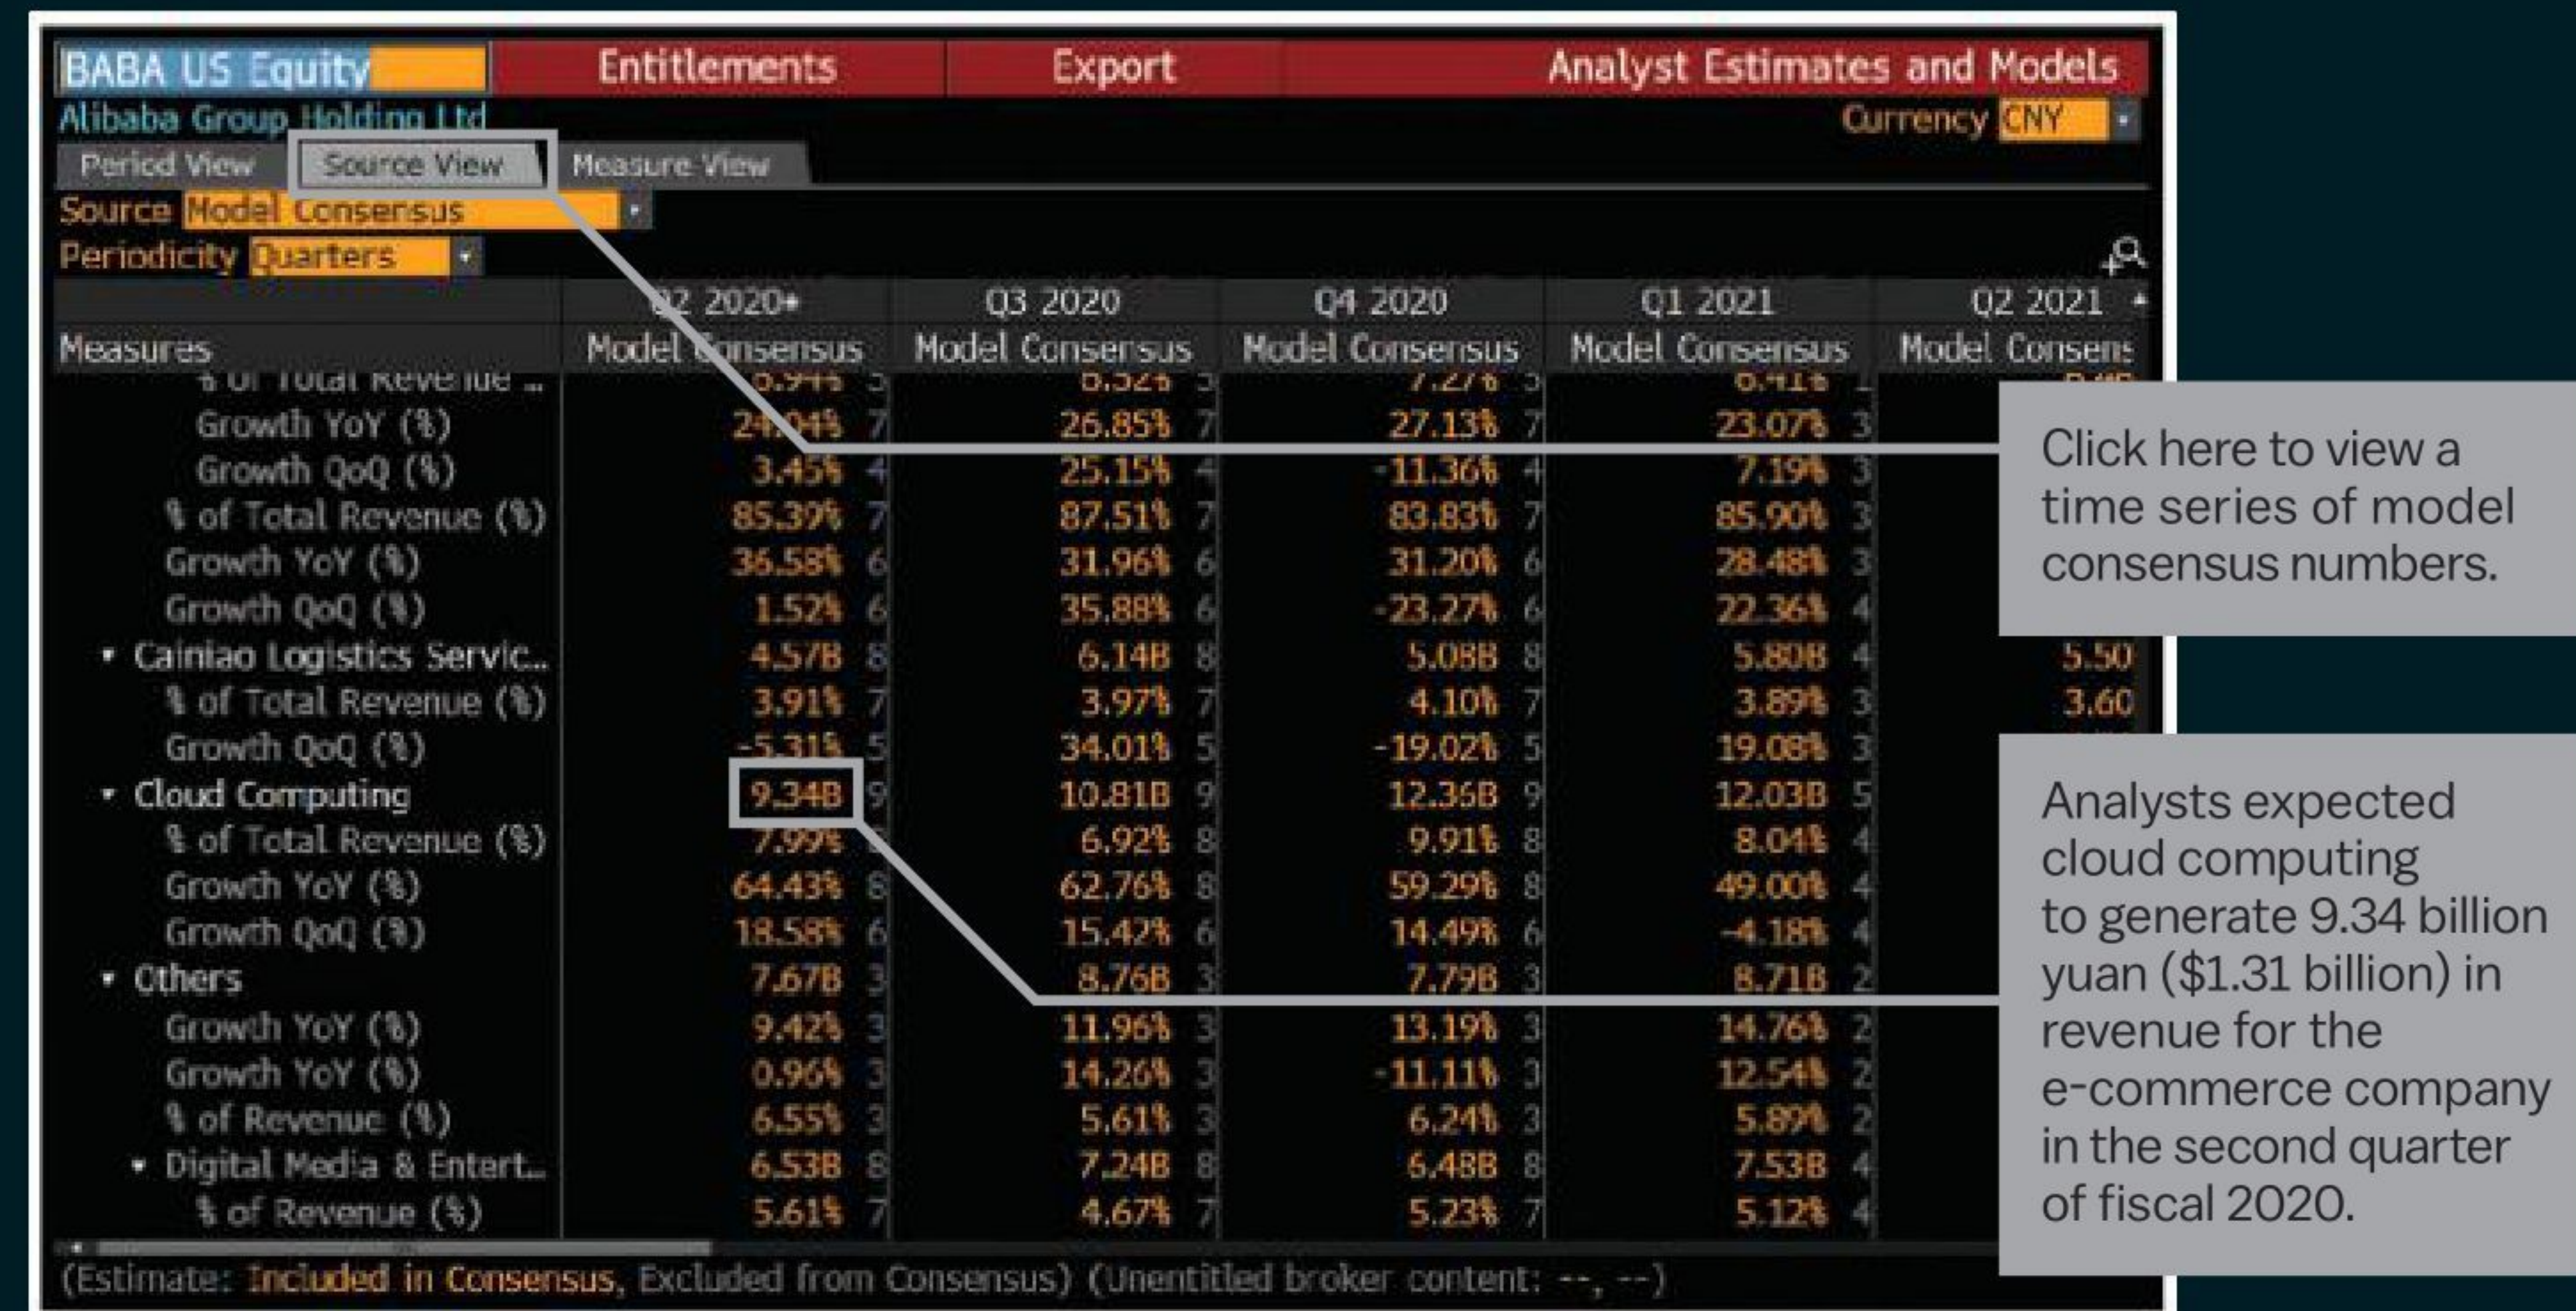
BABA US Equity | Entitlements | Export | Analyst Estimates and Models

Alibaba Group Holding Ltd

Currency CNY

Period View | Source View | Measure View

Source Model Consensus

Periodicity Quarters

| Measures | Q2 2020* Model Consensus | | Q3 2020 Model Consensus | | Q4 2020 Model Consensus | | Q1 2021 Model Consensus | | Q2 2021 Model Consens |
|---|---|---|---|---|---|---|---|---|---|
| % of Total Revenue ... | 6.94% | 5 | 6.52% | 5 | 7.27% | 5 | 6.41% | 1 | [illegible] |
| Growth YoY (%) | 24.04% | 7 | 26.85% | 7 | 27.13% | 7 | 23.07% | 3 | |
| Growth QoQ (%) | 3.45% | 4 | 25.15% | 4 | -11.36% | 4 | 7.19% | 3 | |
| % of Total Revenue (%) | 85.37% | 7 | 87.51% | 7 | 83.83% | 7 | 85.90% | 3 | |
| Growth YoY (%) | 36.58% | 6 | 31.96% | 6 | 31.20% | 6 | 28.48% | 3 | |
| Growth QoQ (%) | 1.52% | 6 | 35.88% | 6 | -23.27% | 6 | 22.36% | 4 | |
| Cainiao Logistics Servic... | 4.57B | 8 | 6.14B | 8 | 5.08B | 8 | 5.80B | 4 | 5.50 |
| % of Total Revenue (%) | 3.91% | 7 | 3.97% | 7 | 4.10% | 7 | 3.89% | 3 | 3.60 |
| Growth QoQ (%) | -5.31% | 5 | 34.01% | 5 | -19.02% | 5 | 19.08% | 3 | |
| Cloud Computing | 9.34B | 9 | 10.81B | 9 | 12.36B | 9 | 12.03B | 5 | |
| % of Total Revenue (%) | 7.99% | | 6.92% | 8 | 9.91% | 8 | 8.04% | 4 | |
| Growth YoY (%) | 64.43% | 8 | 62.76% | 8 | 59.29% | 8 | 49.00% | 4 | |
| Growth QoQ (%) | 18.58% | 6 | 15.42% | 6 | 14.49% | 6 | -4.18% | 4 | |
| Others | 7.67B | 3 | 8.76B | 3 | 7.79B | 3 | 8.71B | 2 | |
| Growth YoY (%) | 9.42% | 3 | 11.96% | 3 | 13.19% | 3 | 14.76% | 2 | |
| Growth YoY (%) | 0.96% | 3 | 14.26% | 3 | -11.11% | 3 | 12.54% | 2 | |
| % of Revenue (%) | 6.55% | 3 | 5.61% | 3 | 6.24% | 3 | 5.89% | 2 | |
| Digital Media & Entert... | 6.53B | 8 | 7.24B | 8 | 6.48B | 8 | 7.53B | 4 | |
| % of Revenue (%) | 5.61% | 7 | 4.67% | 7 | 5.23% | 7 | 5.12% | 4 | |

(Estimate: Included in Consensus, Excluded from Consensus) (Unentitled broker content: --, --)

Click here to view a time series of model consensus numbers.

Analysts expected cloud computing to generate 9.34 billion yuan ($1.31 billion) in revenue for the e-commerce company in the second quarter of fiscal 2020.